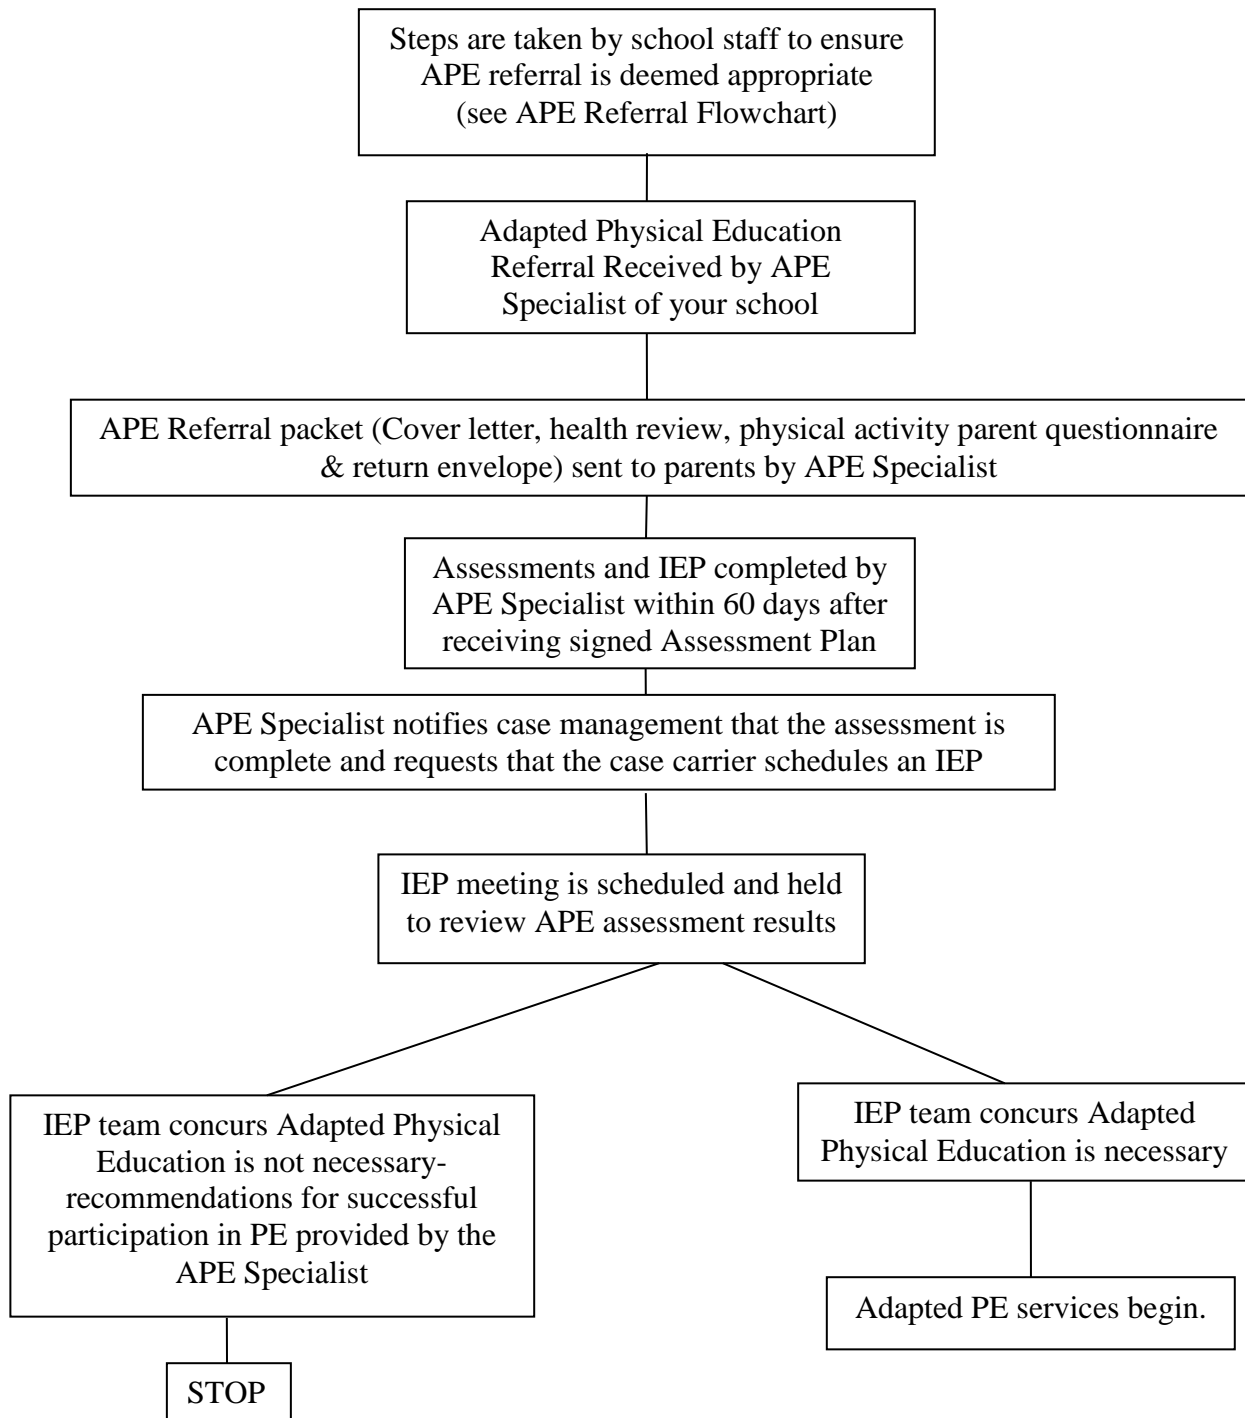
Steps are taken by school staff to ensure APE referral is deemed appropriate (see APE Referral Flowchart)

Adapted Physical Education Referral Received by APE Specialist of your school

APE Referral packet (Cover letter, health review, physical activity parent questionnaire & return envelope) sent to parents by APE Specialist

Assessments and IEP completed by APE Specialist within 60 days after receiving signed Assessment Plan

APE Specialist notifies case management that the assessment is complete and requests that the case carrier schedules an IEP

IEP meeting is scheduled and held to review APE assessment results

IEP team concurs Adapted Physical Education is not necessary- recommendations for successful participation in PE provided by the APE Specialist

STOP

IEP team concurs Adapted Physical Education is necessary

Adapted PE services begin.